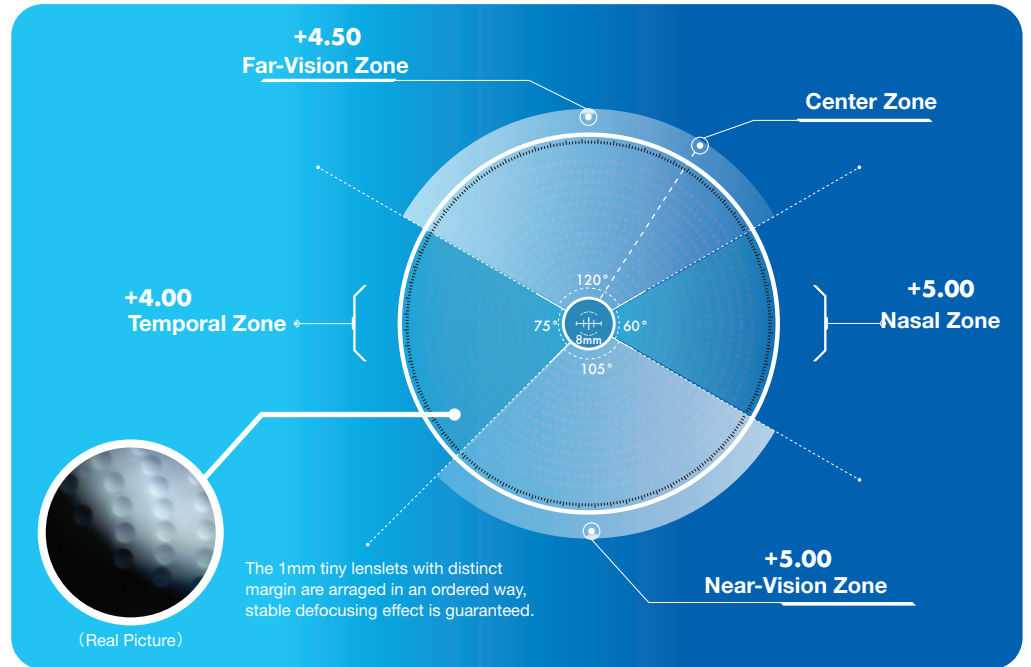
+4.50
Far-Vision Zone

Center Zone

+4.00
Temporal Zone

120°
75°
8mm
60°
105°

+5.00
Nasal Zone

The 1mm tiny lenslets with distinct margin are arraged in an ordered way, stable defocusing effect is guaranteed.

+5.00
Near-Vision Zone

（Real Picture）